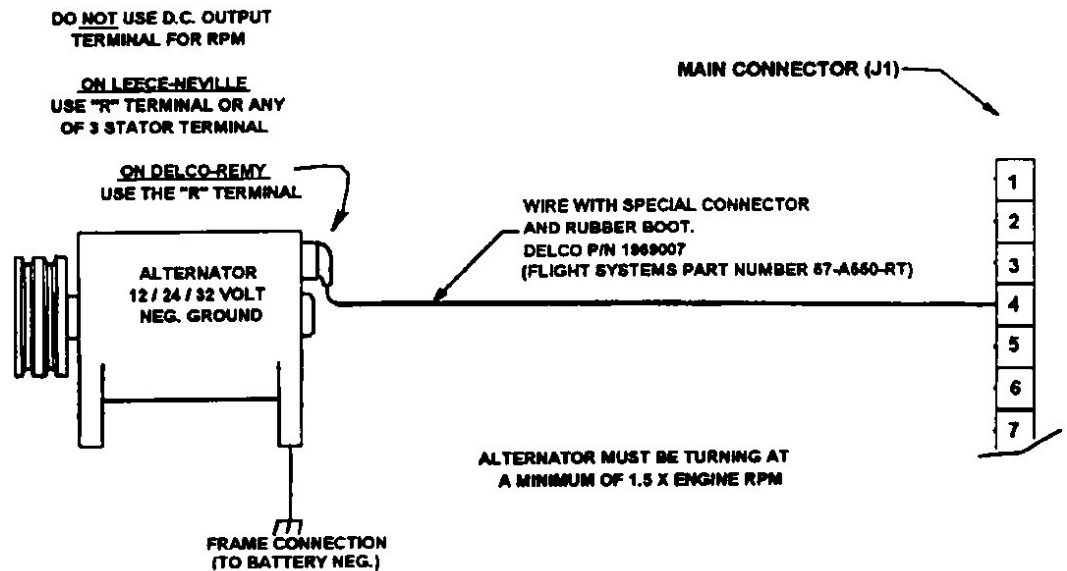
DO NOT USE D.C. OUTPUT TERMINAL FOR RPM

ON LEECE-NEVILLE
USE "R" TERMINAL OR ANY OF 3 STATOR TERMINAL

ON DELCO-REMY
USE THE "R" TERMINAL

MAIN CONNECTOR (J1)

1
2
3
4
5
6
7

WIRE WITH SPECIAL CONNECTOR AND RUBBER BOOT.
DELCO P/N 1969007
(FLIGHT SYSTEMS PART NUMBER 57-A550-RT)

ALTERNATOR
12 / 24 / 32 VOLT
NEG. GROUND

ALTERNATOR MUST BE TURNING AT A MINIMUM OF 1.5 X ENGINE RPM

FRAME CONNECTION
(TO BATTERY NEG.)